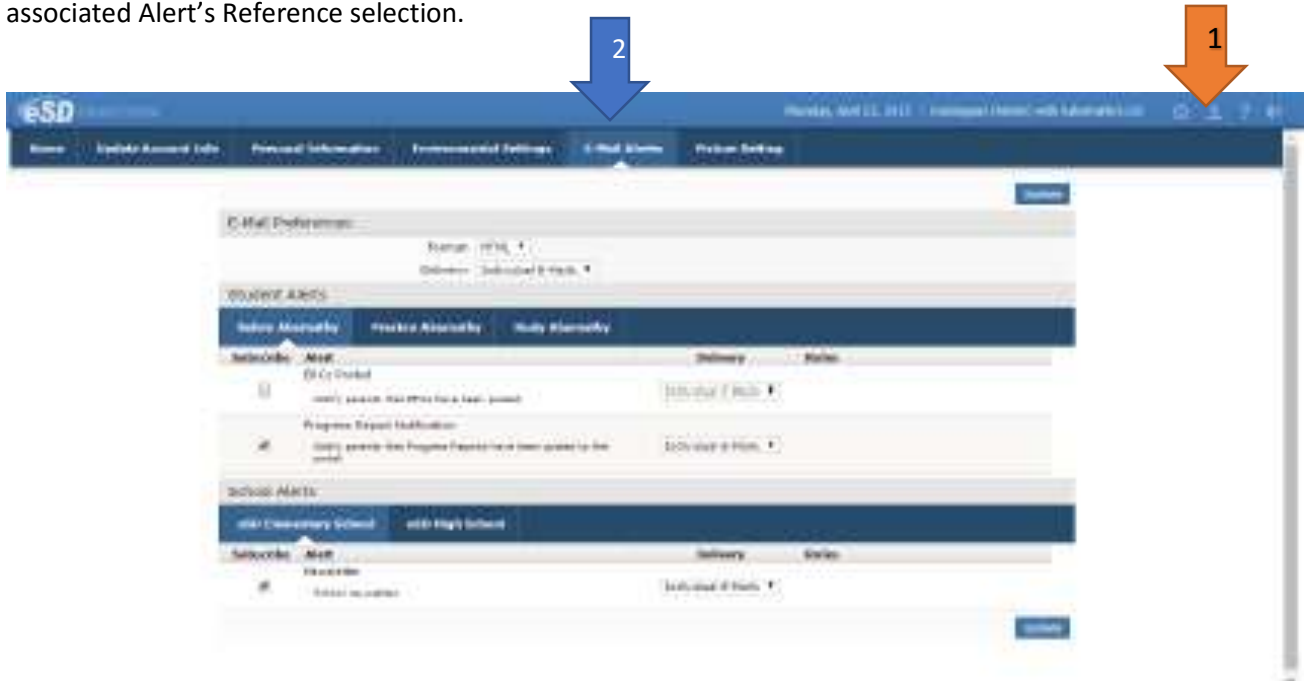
associated Alert's Reference selection.

2

1

eSD

Home | Update Account Info | Personal Information | Environmental Settings | E-Mail Alerts | Picture Setting

Update

E-Mail Preferences

Format: HTML

Delivery: Individual E-Mails

Student Alerts

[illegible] | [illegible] | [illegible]

| Subscribe | Alert | Delivery | Status |
|---|---|---|---|
| | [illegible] Notify parents that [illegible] have been posted | Individual E-Mails | |
| | Progress Report Notification Notify parents that Progress Reports have been posted to the portal | Individual E-Mails | |

School Alerts

eSD Elementary School | eSD High School

| Subscribe | Alert | Delivery | Status |
|---|---|---|---|
| | Newsletter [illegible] | Individual E-Mails | |

Update